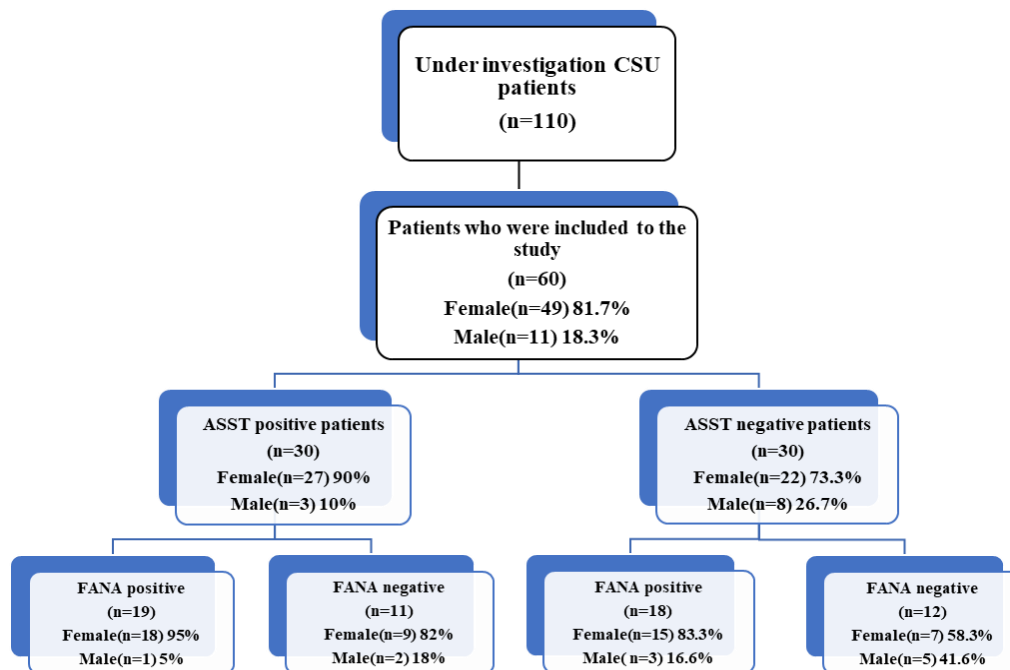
Under investigation CSU patients
(n=110)

Patients who were included to the study
(n=60)
Female(n=49) 81.7%
Male(n=11) 18.3%

ASST positive patients
(n=30)
Female(n=27) 90%
Male(n=3) 10%

ASST negative patients
(n=30)
Female(n=22) 73.3%
Male(n=8) 26.7%

FANA positive
(n=19)
Female(n=18) 95%
Male(n=1) 5%

FANA negative
(n=11)
Female(n=9) 82%
Male(n=2) 18%

FANA positive
(n=18)
Female(n=15) 83.3%
Male( n=3) 16.6%

FANA negative
(n=12)
Female(n=7) 58.3%
Male(n=5) 41.6%